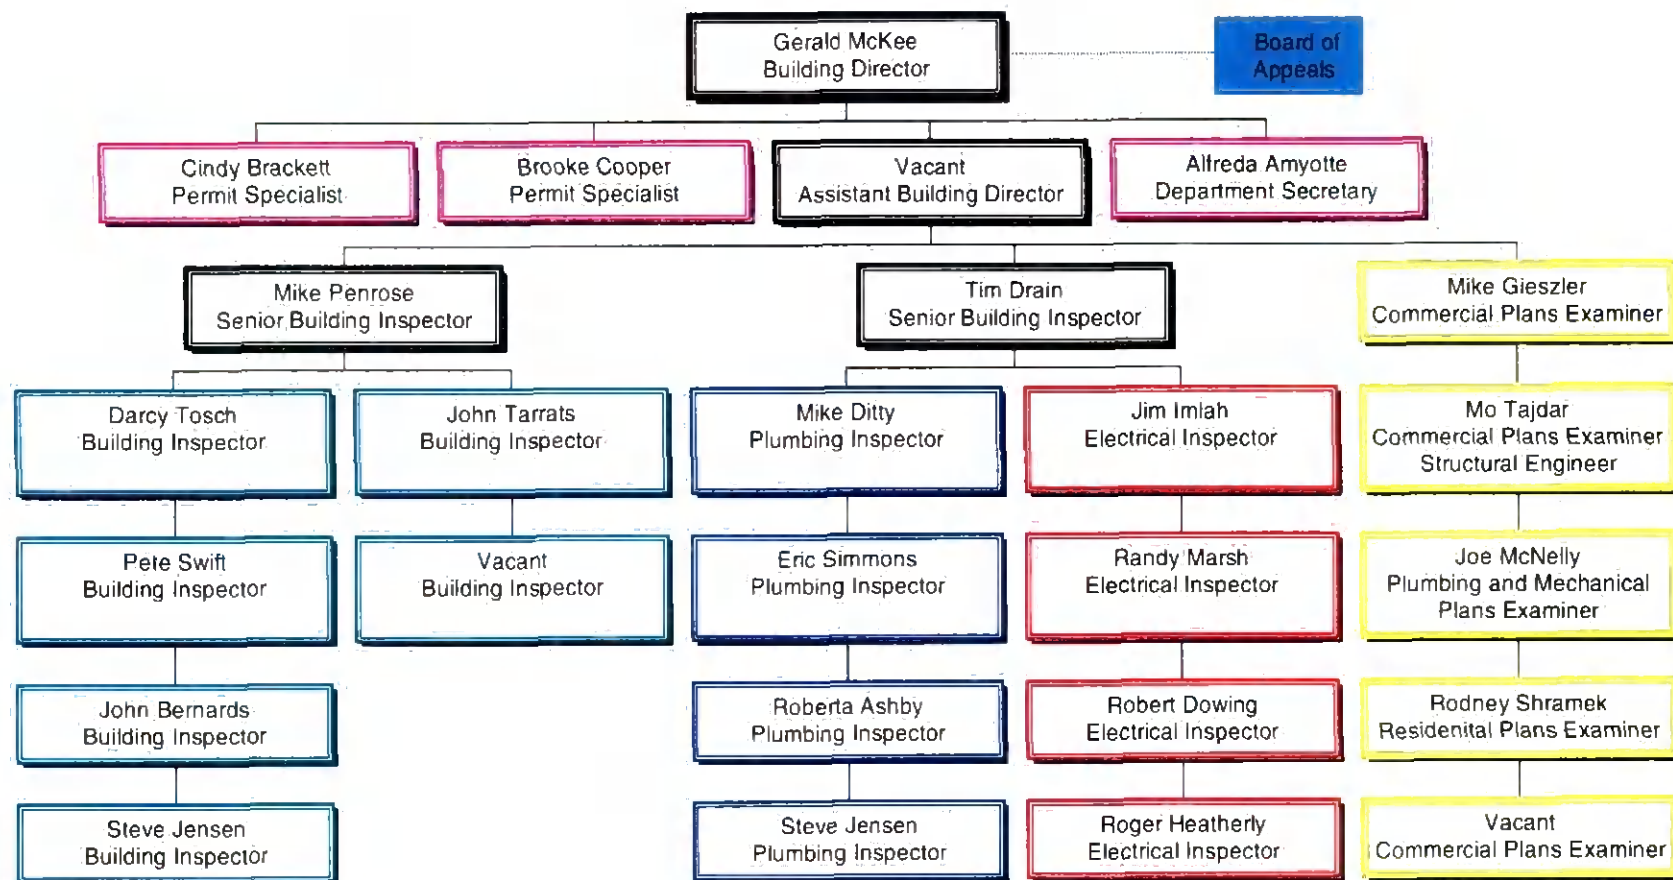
Gerald McKee
Building Director

Board of Appeals

Cindy Brackett
Permit Specialist

Brooke Cooper
Permit Specialist

Vacant
Assistant Building Director

Alfreda Amyotte
Department Secretary

Mike Penrose
Senior Building Inspector

Tim Drain
Senior Building Inspector

Mike Gieszler
Commercial Plans Examiner

Darcy Tosch
Building Inspector

John Tarrats
Building Inspector

Mike Ditty
Plumbing Inspector

Jim Imlah
Electrical Inspector

Mo Tajdar
Commercial Plans Examiner
Structural Engineer

Pete Swift
Building Inspector

Vacant
Building Inspector

Eric Simmons
Plumbing Inspector

Randy Marsh
Electrical Inspector

Joe McNelly
Plumbing and Mechanical Plans Examiner

John Bernards
Building Inspector

Roberta Ashby
Plumbing Inspector

Robert Dowing
Electrical Inspector

Rodney Shramek
Residenital Plans Examiner

Steve Jensen
Building Inspector

Steve Jensen
Plumbing Inspector

Roger Heatherly
Electrical Inspector

Vacant
Commercial Plans Examiner